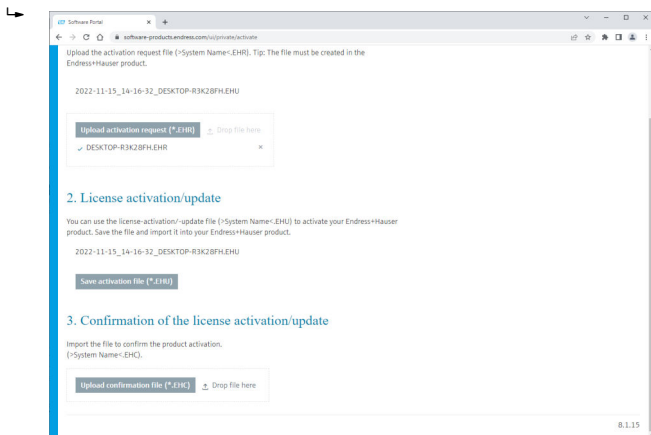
Software Portal × +

software-products.endress.com/ui/private/activate

Upload the activation request file (>System Name<.EHR). Tip: The file must be created in the Endress+Hauser product.

2022-11-15_14-16-32_DESKTOP-R3K28FH.EHU

Upload activation request (*.EHR) Drop file here

DESKTOP-R3K28FH.EHR ×

2. License activation/update

You can use the license-activation/-update file (>System Name<.EHU) to activate your Endress+Hauser product. Save the file and import it into your Endress+Hauser product.

2022-11-15_14-16-32_DESKTOP-R3K28FH.EHU

Save activation file (*.EHU)

3. Confirmation of the license activation/update

Import the file to confirm the product activation. (>System Name<.EHC).

Upload confirmation file (*.EHC) Drop file here

8.1.15